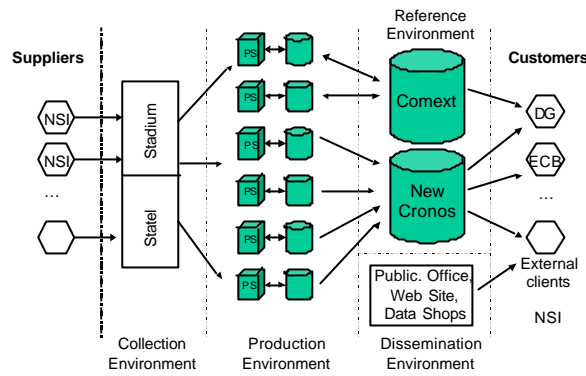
Suppliers

NSI

NSI

...

Stadium

Statel

PS

PS

PS

PS

PS

PS

Reference Environment

Comext

New Cronos

Customers

DG

ECB

...

External clients

NSI

Public. Office, Web Site, Data Shops

Collection Environment

Production Environment

Dissemination Environment